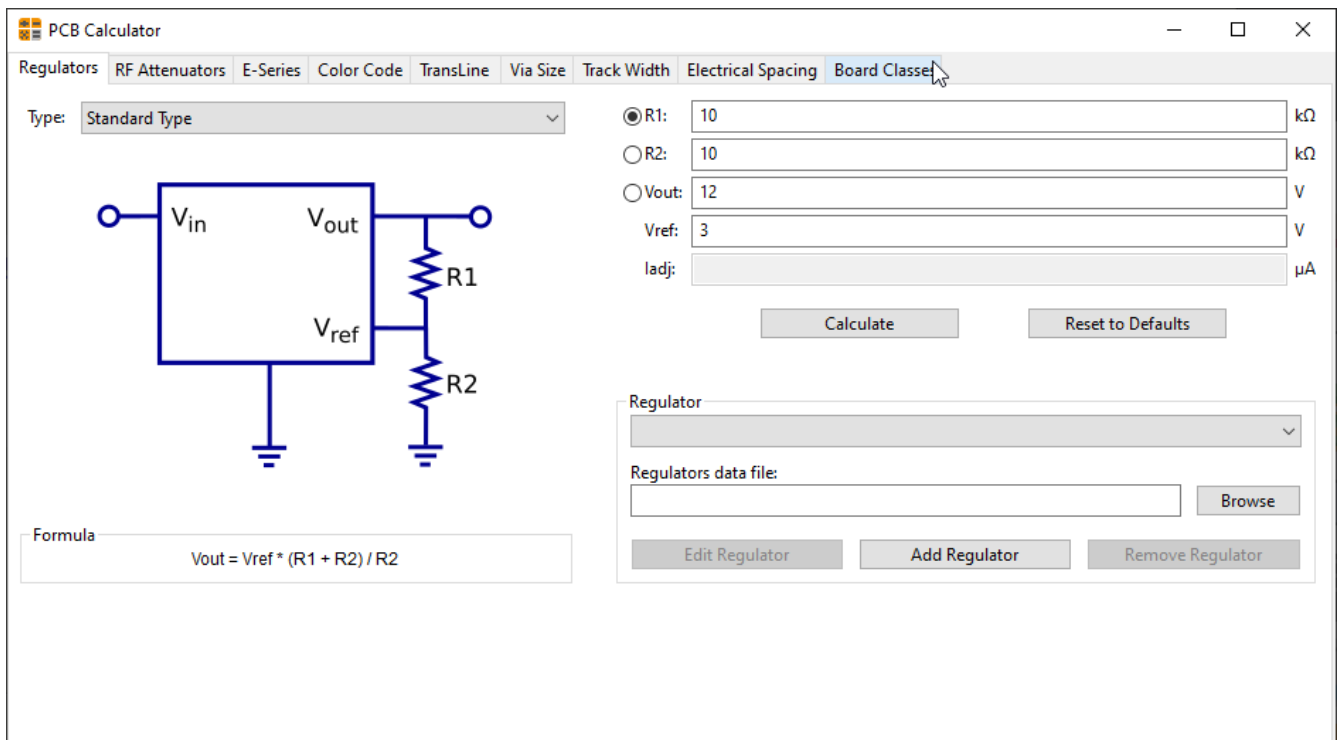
PCB Calculator

Regulators | RF Attenuators | E-Series | Color Code | TransLine | Via Size | Track Width | Electrical Spacing | Board Classes

Type: Standard Type

$V_{in}$
$V_{out}$
$V_{ref}$
R1
R2

Formula
Vout = Vref * (R1 + R2) / R2

R1: 10 kΩ
R2: 10 kΩ
Vout: 12 V
Vref: 3 V
Iadj: μA

Calculate
Reset to Defaults

Regulator

Regulators data file:
Browse

Edit Regulator
Add Regulator
Remove Regulator